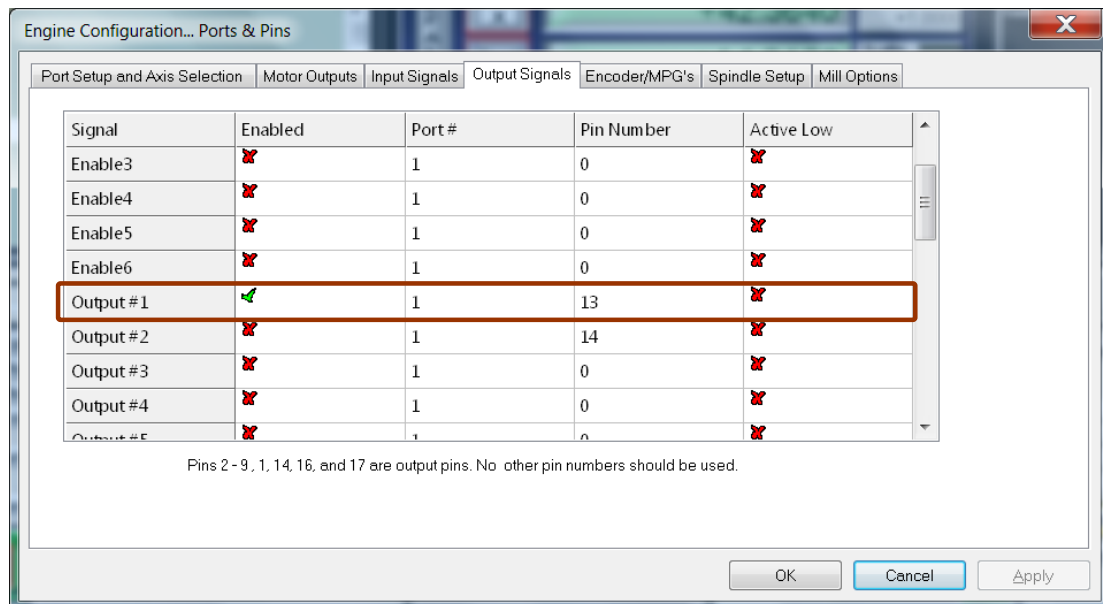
Engine Configuration... Ports & Pins

Port Setup and Axis Selection | Motor Outputs | Input Signals | Output Signals | Encoder/MPG's | Spindle Setup | Mill Options

| Signal | Enabled | Port # | Pin Number | Active Low |
|---|---|---|---|---|
| Enable3 | ✗ | 1 | 0 | ✗ |
| Enable4 | ✗ | 1 | 0 | ✗ |
| Enable5 | ✗ | 1 | 0 | ✗ |
| Enable6 | ✗ | 1 | 0 | ✗ |
| Output #1 | ✓ | 1 | 13 | ✗ |
| Output #2 | ✗ | 1 | 14 | ✗ |
| Output #3 | ✗ | 1 | 0 | ✗ |
| Output #4 | ✗ | 1 | 0 | ✗ |
| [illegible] | ✗ | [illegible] | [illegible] | ✗ |

Pins 2 - 9 , 1, 14, 16, and 17 are output pins. No other pin numbers should be used.

OK
Cancel
Apply